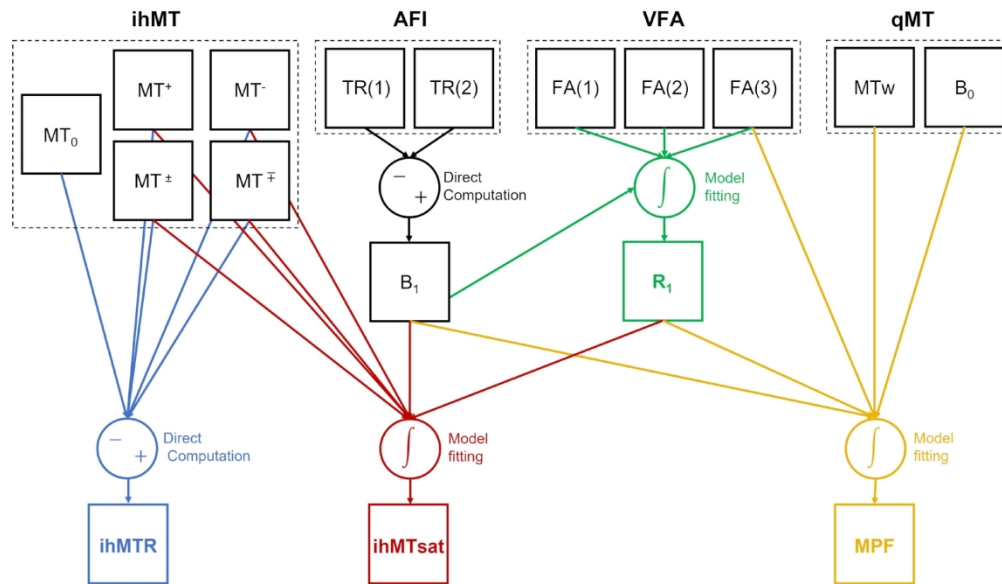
ihMT

AFI

VFA

qMT

$MT_0$

$MT^+$

$MT^-$

$MT^{\pm}$

$MT^{\mp}$

TR(1)

TR(2)

FA(1)

FA(2)

FA(3)

MTw

$B_0$

$-$ $+$ Direct Computation

$\int$ Model fitting

$B_1$

$R_1$

$-$ $+$ Direct Computation

$\int$ Model fitting

$\int$ Model fitting

ihMTR

ihMTsat

MPF